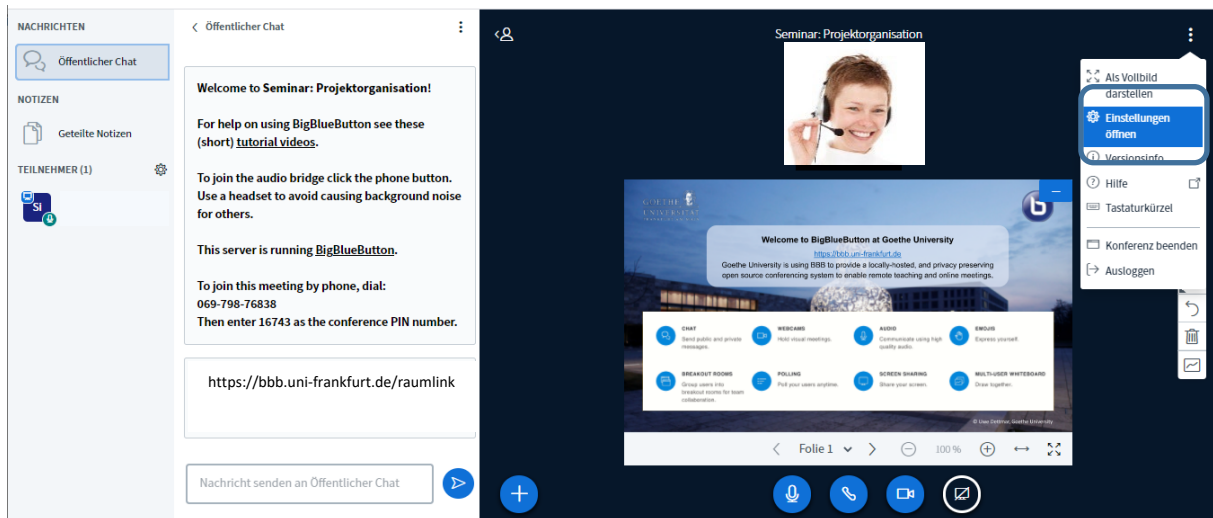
NACHRICHTEN

Öffentlicher Chat

NOTIZEN

Geteilte Notizen

TEILNEHMER (1)

Si

Öffentlicher Chat

**Welcome to Seminar: Projektorganisation!**

For help on using BigBlueButton see these (short) tutorial videos.

To join the audio bridge click the phone button. Use a headset to avoid causing background noise for others.

This server is running BigBlueButton.

To join this meeting by phone, dial:
069-798-76838
Then enter 16743 as the conference PIN number.

https://bbb.uni-frankfurt.de/raumlink

Nachricht senden an Öffentlicher Chat

Seminar: Projektorganisation

Als Vollbild darstellen

Einstellungen öffnen

Versionsinfo

Hilfe

Tastaturkürzel

Konferenz beenden

Ausloggen

GOETHE UNIVERSITÄT

Welcome to BigBlueButton at Goethe University

https://bbb.uni-frankfurt.de

Goethe University is using BBB to provide a locally-hosted, and privacy preserving open source conferencing system to enable remote teaching and online meetings.

CHAT
Send public and private messages.

WEBCAMS
Hold visual meetings.

AUDIO
Communicate using high quality audio.

EMOJIS
Express yourself.

BREAKOUT ROOMS
Group users into breakout rooms for team collaboration.

POLLING
Poll your users anytime.

SCREEN SHARING
Share your screen.

MULTI-USER WHITEBOARD
Draw together.

© Uwe Dettmar, Goethe University

Folie 1

100 %